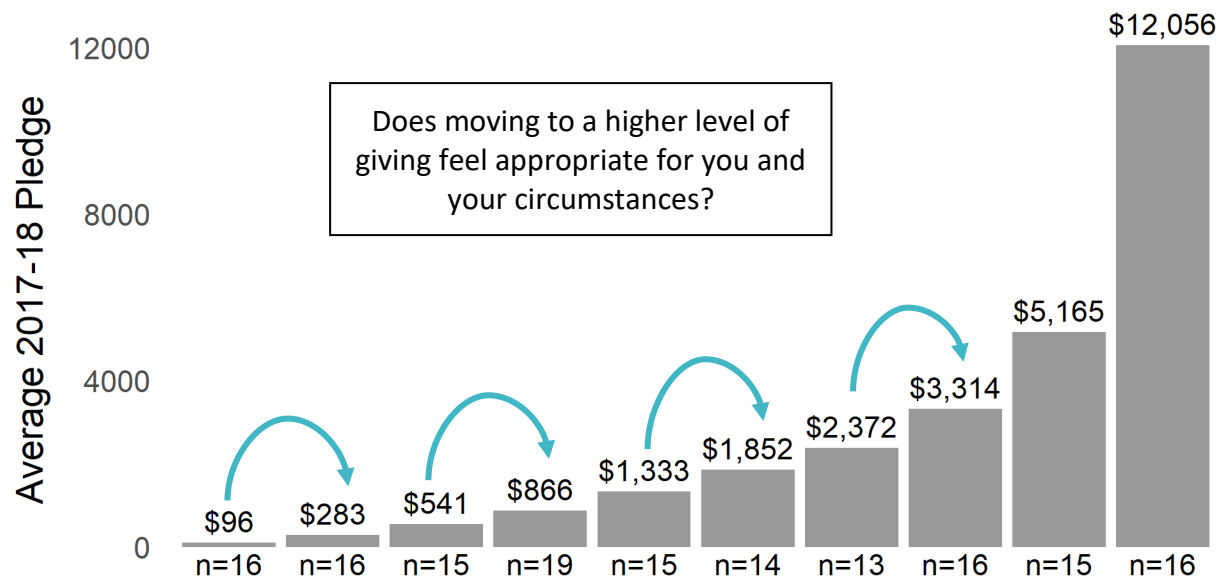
Average 2017-18 Pledge

12000
8000
4000
0

Does moving to a higher level of giving feel appropriate for you and your circumstances?

$96
$283
$541
$866
$1,333
$1,852
$2,372
$3,314
$5,165
$12,056

n=16
n=16
n=15
n=19
n=15
n=14
n=13
n=16
n=15
n=16